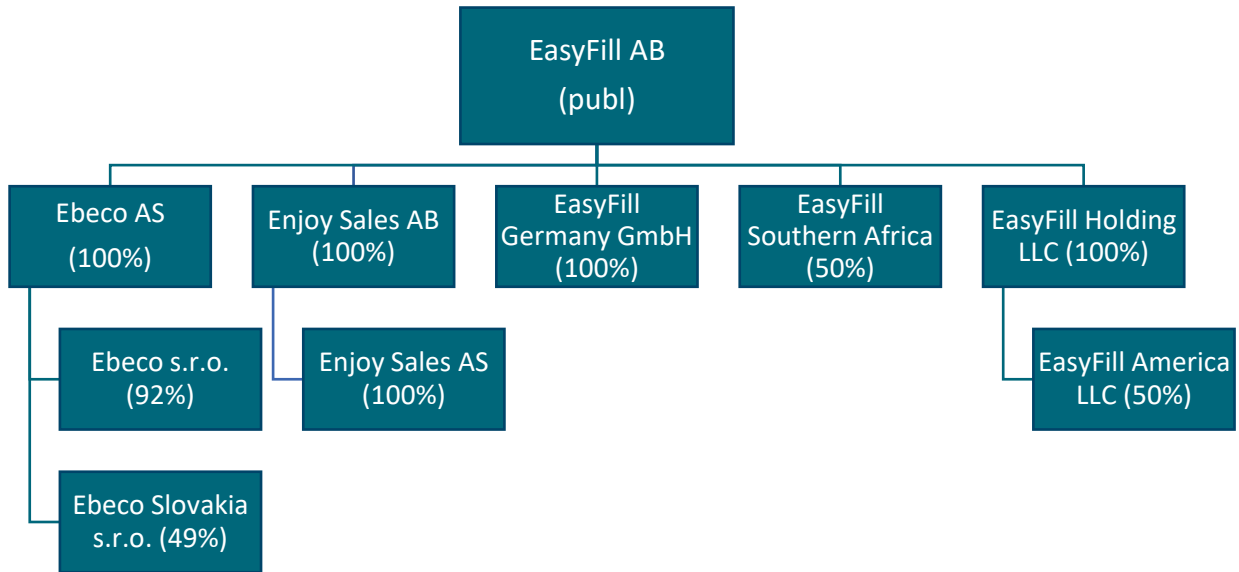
EasyFill AB
(publ)

Ebeco AS
(100%)

Enjoy Sales AB
(100%)

EasyFill Germany GmbH
(100%)

EasyFill Southern Africa
(50%)

EasyFill Holding LLC (100%)

Ebeco s.r.o.
(92%)

Ebeco Slovakia s.r.o. (49%)

Enjoy Sales AS
(100%)

EasyFill America LLC (50%)